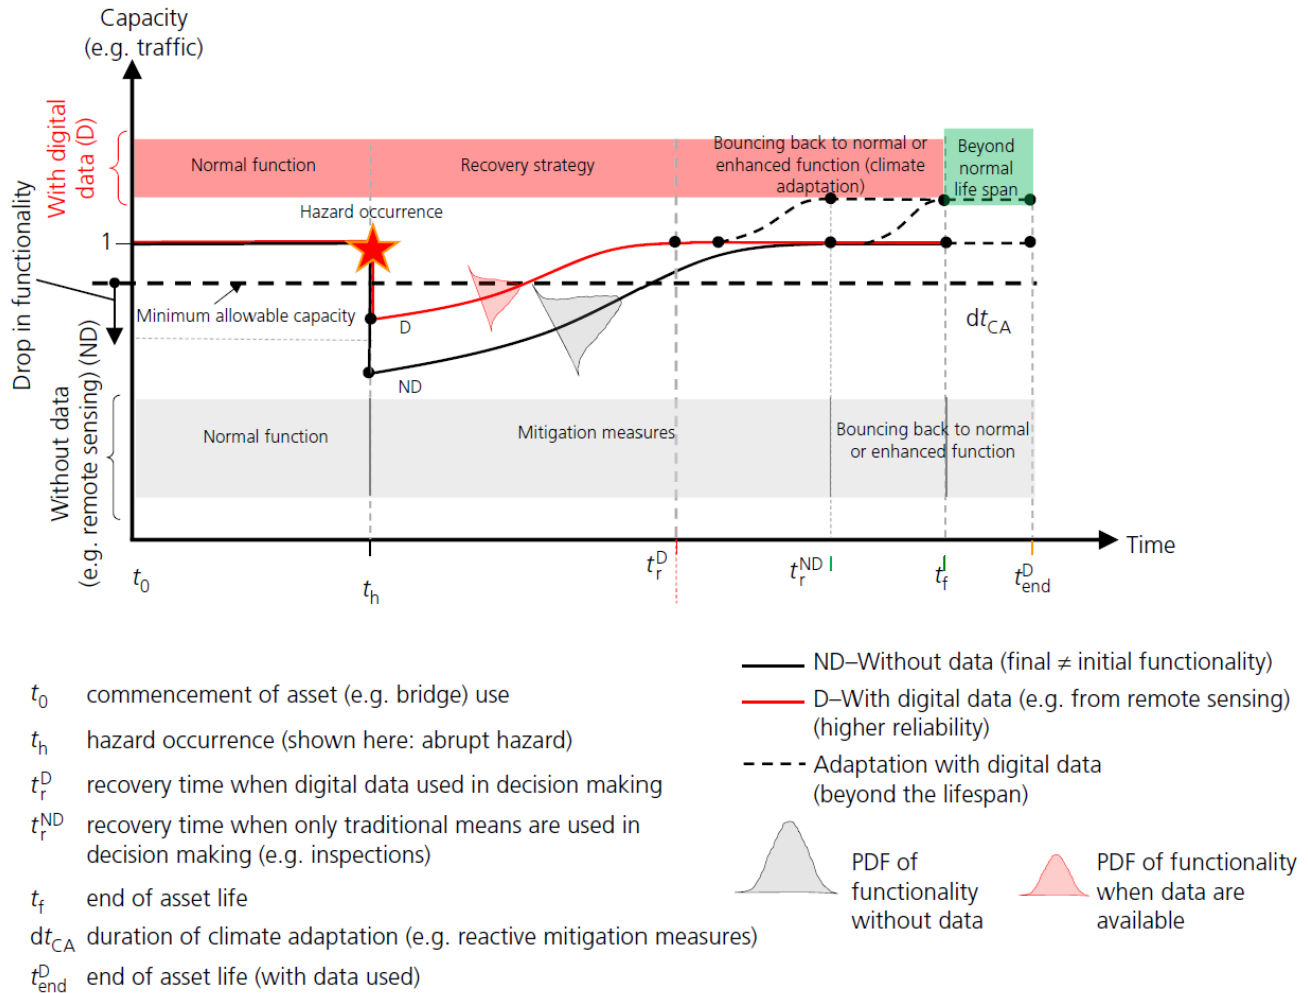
Capacity (e.g. traffic)

With digital data (D)

Drop in functionality

Without data (e.g. remote sensing) (ND)

Normal function

Recovery strategy

Bouncing back to normal or enhanced function (climate adaptation)

Beyond normal life span

Hazard occurrence

1

Minimum allowable capacity

D

ND

$dt_{CA}$

Normal function

Mitigation measures

Bouncing back to normal or enhanced function

Time

$t_0$

$t_h$

$t_r^D$

$t_r^{ND}$

$t_f$

$t_{end}^D$

$t_0$ commencement of asset (e.g. bridge) use

$t_h$ hazard occurrence (shown here: abrupt hazard)

$t_r^D$ recovery time when digital data used in decision making

$t_r^{ND}$ recovery time when only traditional means are used in decision making (e.g. inspections)

$t_f$ end of asset life

$dt_{CA}$ duration of climate adaptation (e.g. reactive mitigation measures)

$t_{end}^D$ end of asset life (with data used)

ND–Without data (final ≠ initial functionality)

D–With digital data (e.g. from remote sensing) (higher reliability)

Adaptation with digital data (beyond the lifespan)

PDF of functionality without data

PDF of functionality when data are available